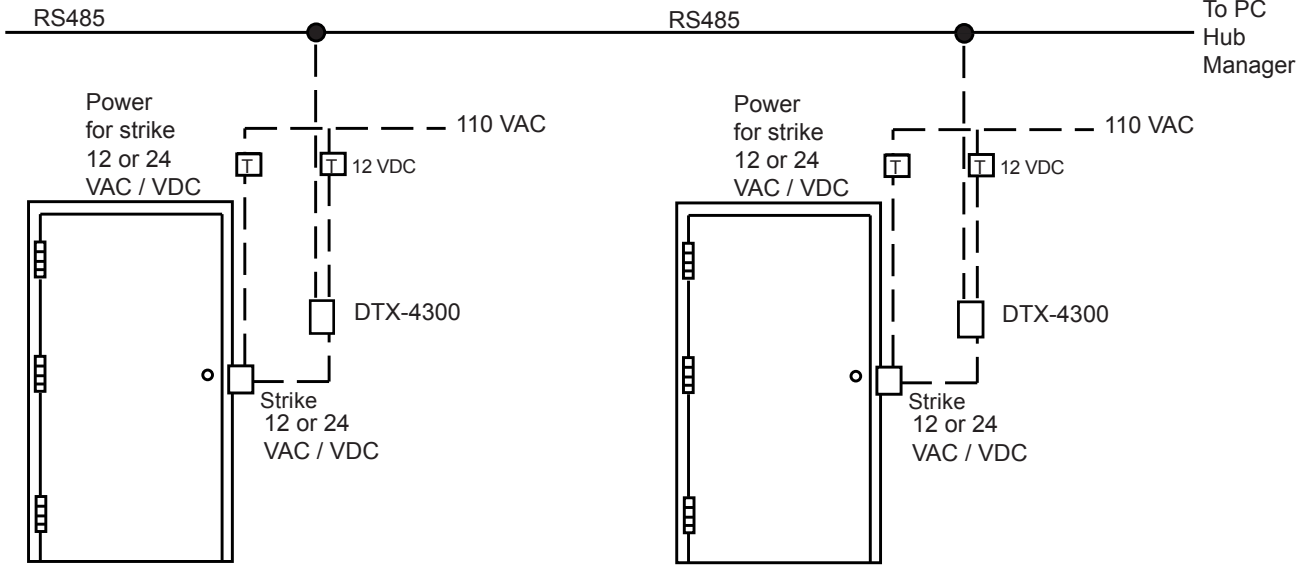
RS485

RS485

To PC Hub Manager

Power for strike 12 or 24 VAC / VDC

110 VAC

T

T

12 VDC

DTX-4300

Strike 12 or 24 VAC / VDC

Power for strike 12 or 24 VAC / VDC

110 VAC

T

T

12 VDC

DTX-4300

Strike 12 or 24 VAC / VDC